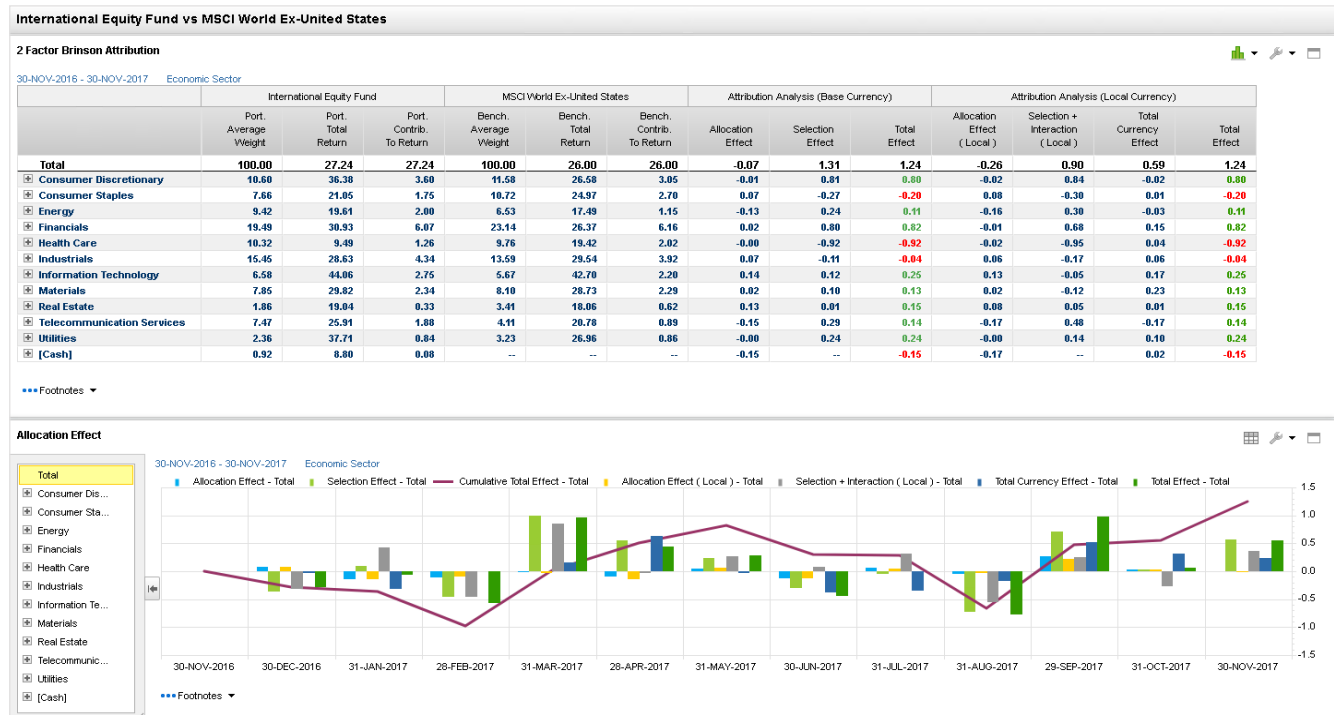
International Equity Fund vs MSCI World Ex-United States

2 Factor Brinson Attribution

30-NOV-2016 - 30-NOV-2017 Economic Sector

| | International Equity Fund | | | MSCI World Ex-United States | | | Attribution Analysis (Base Currency) | | | Attribution Analysis (Local Currency) | | | |
|---|---|---|---|---|---|---|---|---|---|---|---|---|---|
| | Port. Average Weight | Port. Total Return | Port. Contrib. To Return | Bench. Average Weight | Bench. Total Return | Bench. Contrib. To Return | Allocation Effect | Selection Effect | Total Effect | Allocation Effect ( Local ) | Selection + Interaction ( Local ) | Total Currency Effect | Total Effect |
| Total | 100.00 | 27.24 | 27.24 | 100.00 | 26.00 | 26.00 | -0.07 | 1.31 | 1.24 | -0.26 | 0.90 | 0.59 | 1.24 |
| Consumer Discretionary | 10.60 | 36.38 | 3.60 | 11.58 | 26.58 | 3.05 | -0.01 | 0.81 | 0.80 | -0.02 | 0.84 | -0.02 | 0.80 |
| Consumer Staples | 7.66 | 21.05 | 1.75 | 10.72 | 24.97 | 2.70 | 0.07 | -0.27 | -0.20 | 0.08 | -0.30 | 0.01 | -0.20 |
| Energy | 9.42 | 19.61 | 2.00 | 6.53 | 17.49 | 1.15 | -0.13 | 0.24 | 0.11 | -0.16 | 0.30 | -0.03 | 0.11 |
| Financials | 19.49 | 30.93 | 6.07 | 23.14 | 26.37 | 6.16 | 0.02 | 0.80 | 0.82 | -0.01 | 0.68 | 0.15 | 0.82 |
| Health Care | 10.32 | 9.49 | 1.26 | 9.76 | 19.42 | 2.02 | -0.00 | -0.92 | -0.92 | -0.02 | -0.95 | 0.04 | -0.92 |
| Industrials | 15.45 | 28.63 | 4.34 | 13.59 | 29.54 | 3.92 | 0.07 | -0.11 | -0.04 | 0.06 | -0.17 | 0.06 | -0.04 |
| Information Technology | 6.58 | 44.06 | 2.75 | 5.67 | 42.70 | 2.20 | 0.14 | 0.12 | 0.25 | 0.13 | -0.05 | 0.17 | 0.25 |
| Materials | 7.85 | 29.82 | 2.34 | 8.10 | 28.73 | 2.29 | 0.02 | 0.10 | 0.13 | 0.02 | -0.12 | 0.23 | 0.13 |
| Real Estate | 1.86 | 19.04 | 0.33 | 3.41 | 18.06 | 0.62 | 0.13 | 0.01 | 0.15 | 0.08 | 0.05 | 0.01 | 0.15 |
| Telecommunication Services | 7.47 | 25.91 | 1.88 | 4.11 | 20.78 | 0.89 | -0.15 | 0.29 | 0.14 | -0.17 | 0.48 | -0.17 | 0.14 |
| Utilities | 2.36 | 37.71 | 0.84 | 3.23 | 26.96 | 0.86 | -0.00 | 0.24 | 0.24 | -0.00 | 0.14 | 0.10 | 0.24 |
| [Cash] | 0.92 | 8.80 | 0.08 | -- | -- | -- | -0.15 | -- | -0.15 | -0.17 | -- | 0.02 | -0.15 |

Footnotes

Allocation Effect

Total
Consumer Dis...
Consumer Sta...
Energy
Financials
Health Care
Industrials
Information Te...
Materials
Real Estate
Telecommunic...
Utilities
[Cash]

30-NOV-2016 - 30-NOV-2017 Economic Sector

Allocation Effect - Total Selection Effect - Total Cumulative Total Effect - Total Allocation Effect ( Local ) - Total Selection + Interaction ( Local ) - Total Total Currency Effect - Total Total Effect - Total

1.5 1.0 0.5 0.0 -0.5 -1.0 -1.5

30-NOV-2016 30-DEC-2016 31-JAN-2017 28-FEB-2017 31-MAR-2017 28-APR-2017 31-MAY-2017 30-JUN-2017 31-JUL-2017 31-AUG-2017 29-SEP-2017 31-OCT-2017 30-NOV-2017

Footnotes